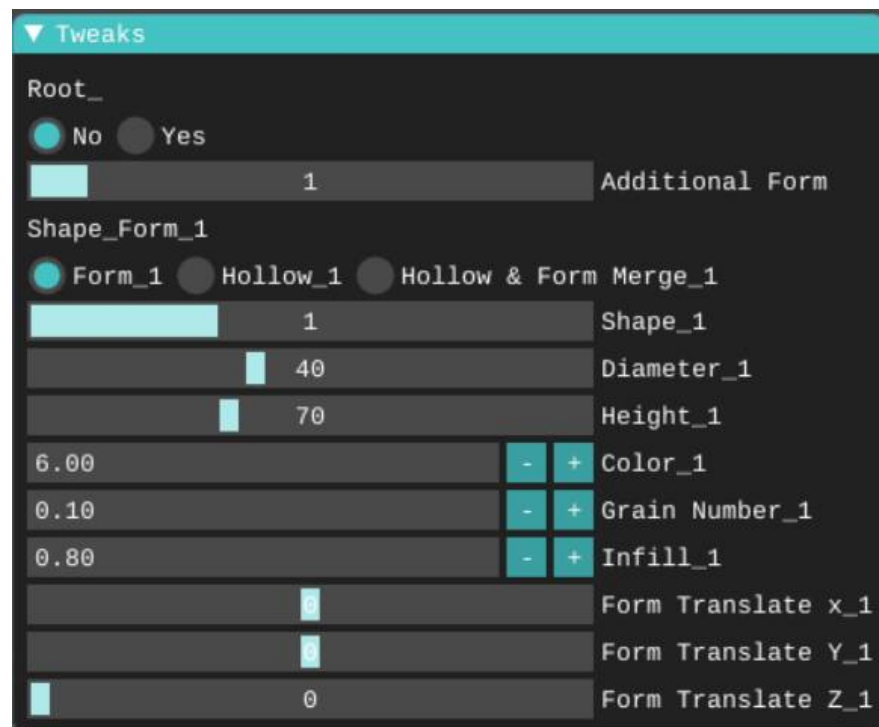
▼ Tweaks

Root_

No Yes

1 Additional Form

Shape_Form_1

Form_1 Hollow_1 Hollow & Form Merge_1

1 Shape_1

40 Diameter_1

70 Height_1

6.00 - + Color_1

0.10 - + Grain Number_1

0.80 - + Infill_1

0 Form Translate x_1

0 Form Translate Y_1

0 Form Translate Z_1